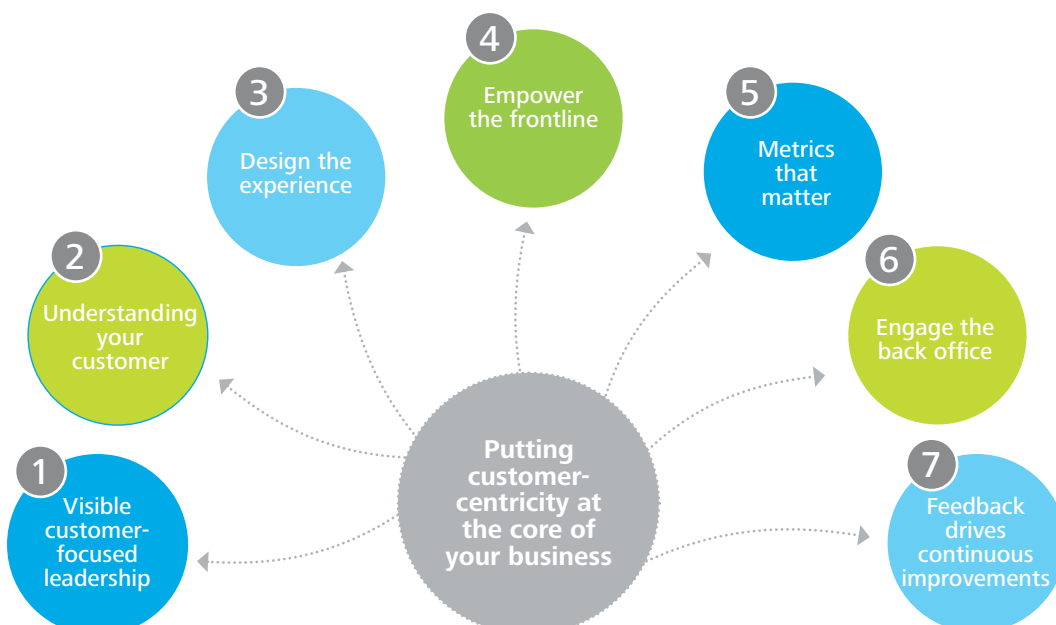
4
Empower the frontline

3
Design the experience

5
Metrics that matter

2
Understanding your customer

6
Engage the back office

Putting customer-centricity at the core of your business

1
Visible customer-focused leadership

7
Feedback drives continuous improvements